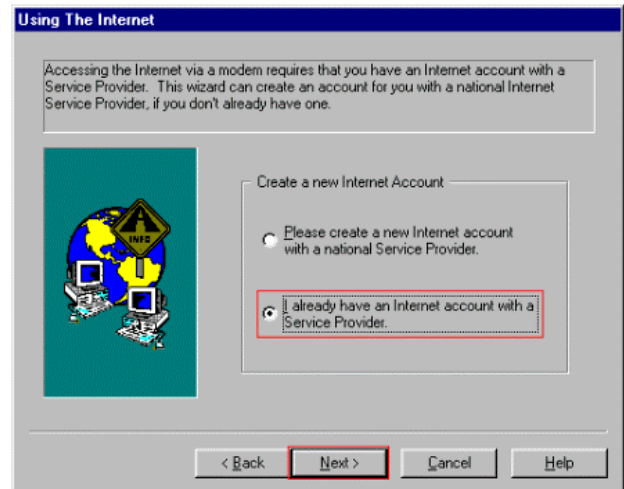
Using The Internet

Accessing the Internet via a modem requires that you have an Internet account with a Service Provider. This wizard can create an account for you with a national Internet Service Provider, if you don't already have one.

INFO

Create a new Internet Account

Please create a new Internet account with a national Service Provider.

I already have an Internet account with a Service Provider.

< Back

Next >

Cancel

Help